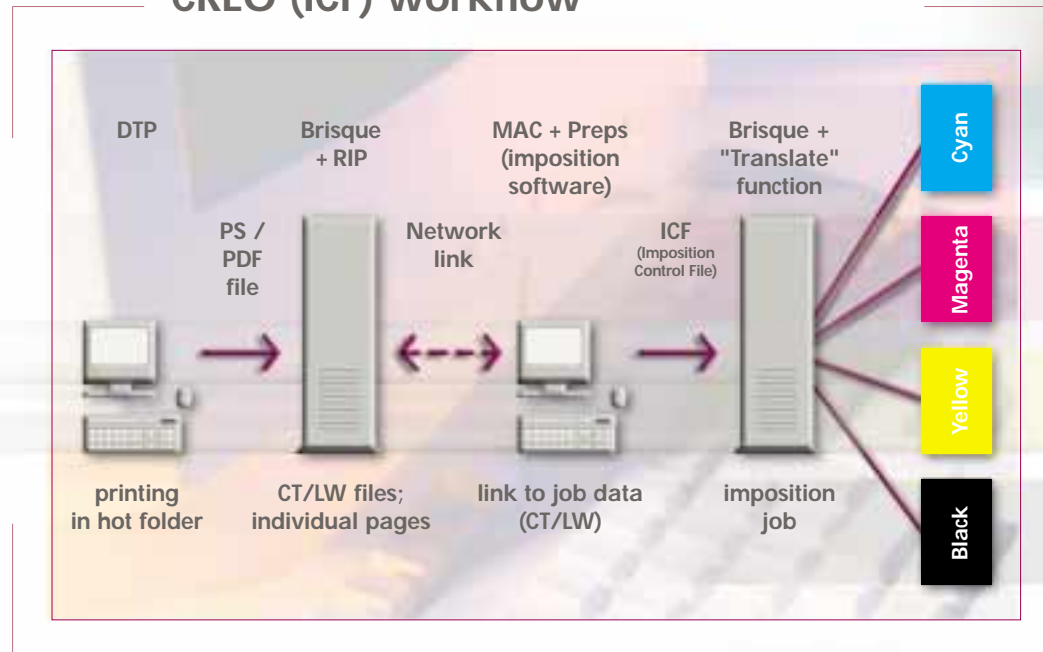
CREO (ICF) workflow

DTP

Brisque + RIP

MAC + Preps (imposition software)

Brisque + "Translate" function

PS / PDF file

Network link

ICF (Imposition Control File)

printing in hot folder

CT/LW files; individual pages

link to job data (CT/LW)

imposition job

Cyan

Magenta

Yellow

Black